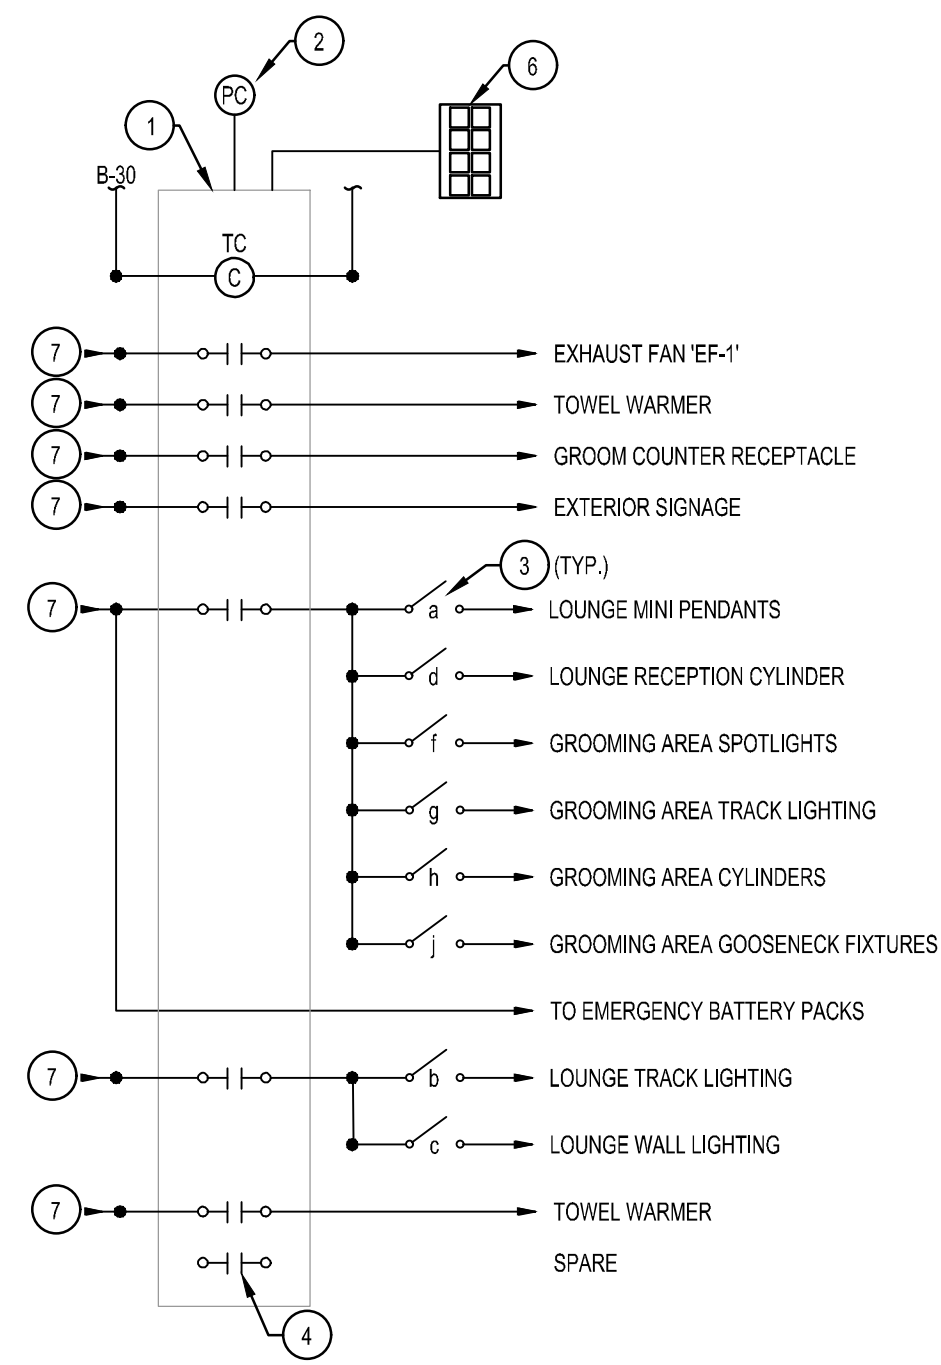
2
PC
6
1
B-30
TC
C
7
EXHAUST FAN 'EF-1'
7
TOWEL WARMER
7
GROOM COUNTER RECEPTACLE
7
EXTERIOR SIGNAGE
3 (TYP.)
7
a
LOUNGE MINI PENDANTS
d
LOUNGE RECEPTION CYLINDER
f
GROOMING AREA SPOTLIGHTS
g
GROOMING AREA TRACK LIGHTING
h
GROOMING AREA CYLINDERS
j
GROOMING AREA GOOSENECK FIXTURES
TO EMERGENCY BATTERY PACKS
7
b
LOUNGE TRACK LIGHTING
c
LOUNGE WALL LIGHTING
7
TOWEL WARMER
SPARE
4